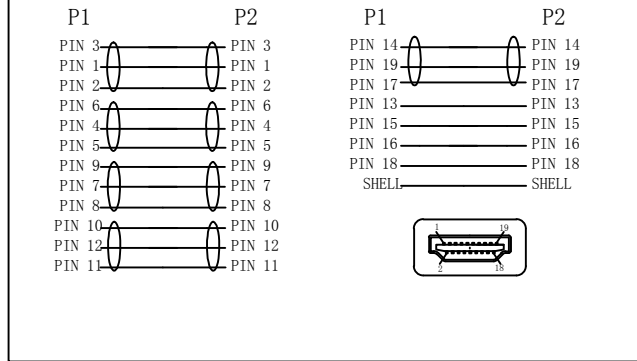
P1 P2

PIN 3 PIN 3
PIN 1 PIN 1
PIN 2 PIN 2
PIN 6 PIN 6
PIN 4 PIN 4
PIN 5 PIN 5
PIN 9 PIN 9
PIN 7 PIN 7
PIN 8 PIN 8
PIN 10 PIN 10
PIN 12 PIN 12
PIN 11 PIN 11

P1 P2

PIN 14 PIN 14
PIN 19 PIN 19
PIN 17 PIN 17
PIN 13 PIN 13
PIN 15 PIN 15
PIN 16 PIN 16
PIN 18 PIN 18
SHELL SHELL

1 19
2 18